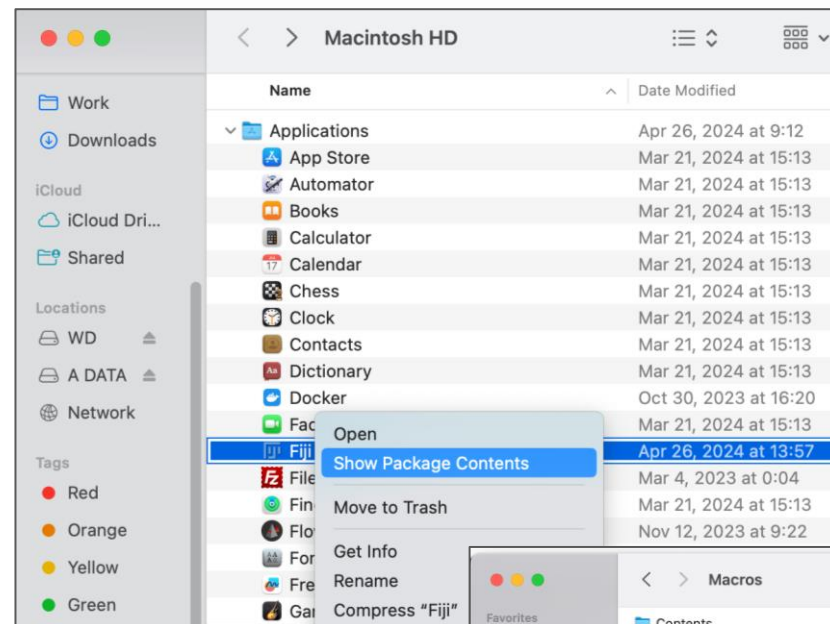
Macintosh HD

Work
Downloads
iCloud
iCloud Dri...
Shared
Locations
WD
A DATA
Network
Tags
Red
Orange
Yellow
Green

| Name | Date Modified |
|---|---|
| Applications | Apr 26, 2024 at 9:12 |
| App Store | Mar 21, 2024 at 15:13 |
| Automator | Mar 21, 2024 at 15:13 |
| Books | Mar 21, 2024 at 15:13 |
| Calculator | Mar 21, 2024 at 15:13 |
| Calendar | Mar 21, 2024 at 15:13 |
| Chess | Mar 21, 2024 at 15:13 |
| Clock | Mar 21, 2024 at 15:13 |
| Contacts | Mar 21, 2024 at 15:13 |
| Dictionary | Mar 21, 2024 at 15:13 |
| Docker | Oct 30, 2023 at 16:20 |
| Fac | Mar 21, 2024 at 15:13 |
| Fiji | Apr 26, 2024 at 13:57 |
| File | Mar 4, 2023 at 0:04 |
| Fin | Mar 21, 2024 at 15:13 |
| Flo | Nov 12, 2023 at 9:22 |
| For | |
| Fre | |
| Gar | |

Open
Show Package Contents
Move to Trash
Get Info
Rename
Compress "Fiji"

Macros
Favorites
Contents